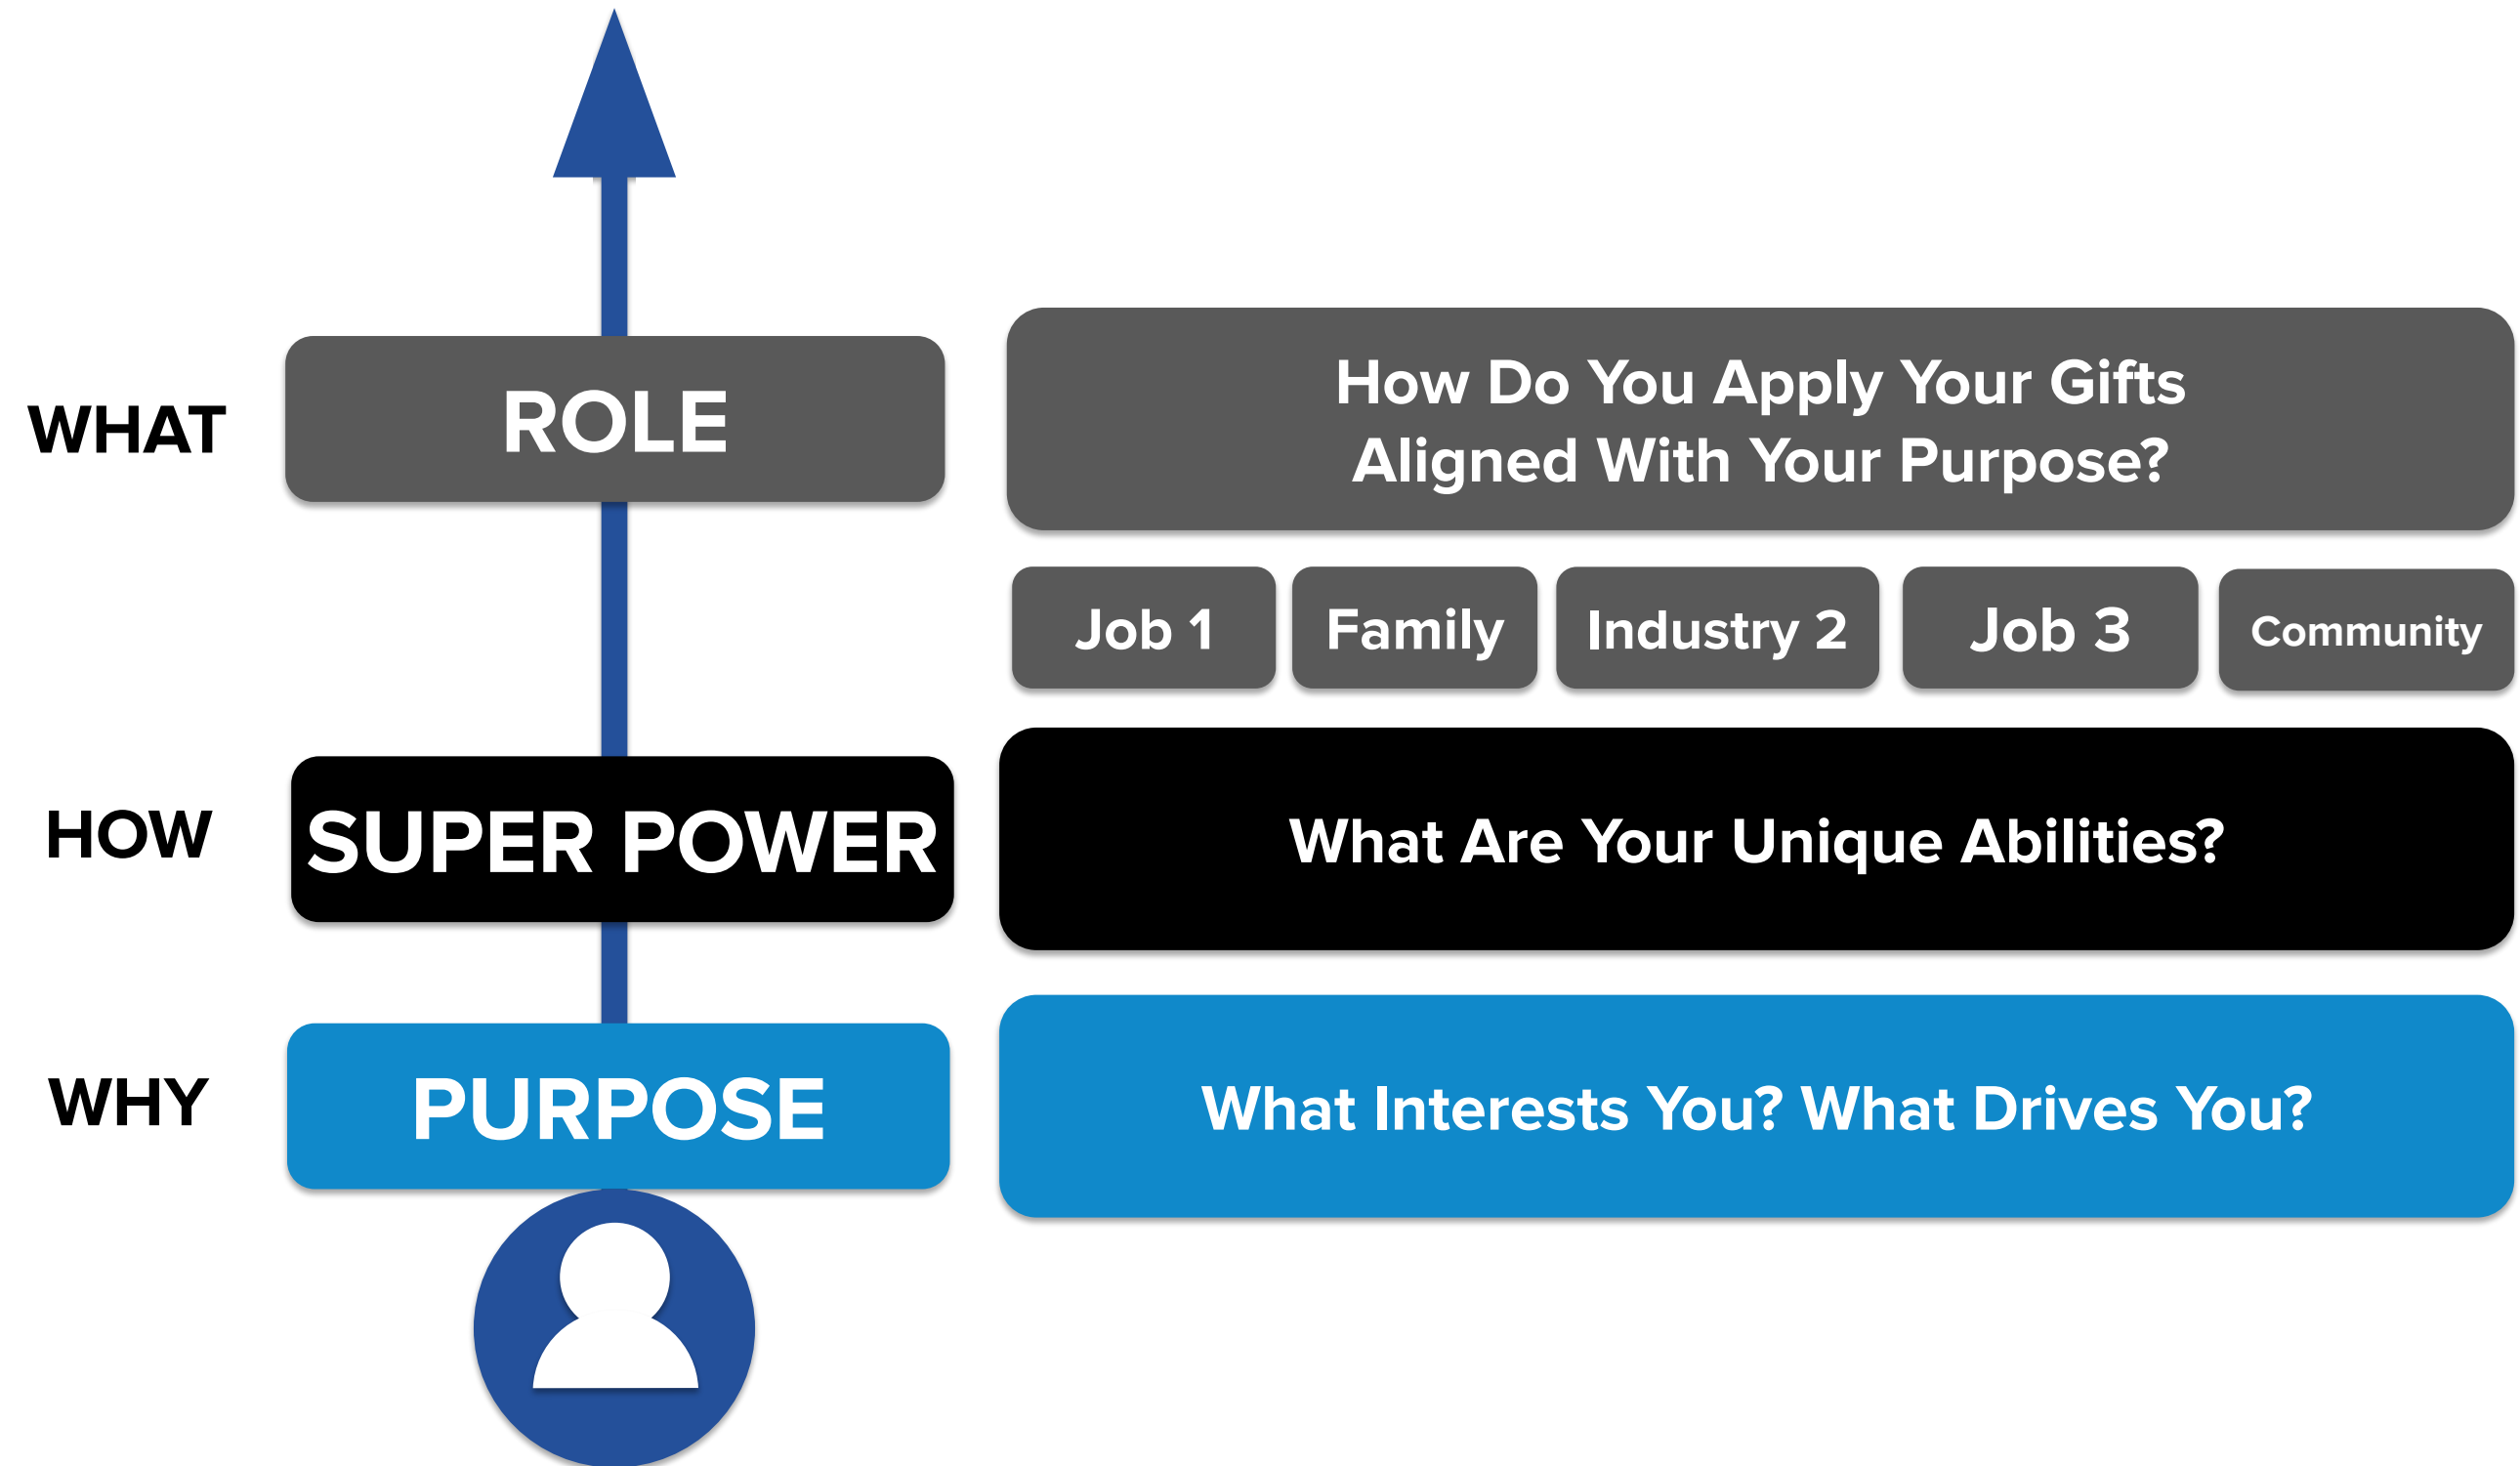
WHAT

ROLE

How Do You Apply Your Gifts Aligned With Your Purpose?

Job 1

Family

Industry 2

Job 3

Community

HOW

SUPER POWER

What Are Your Unique Abilities?

WHY

PURPOSE

What Interests You? What Drives You?